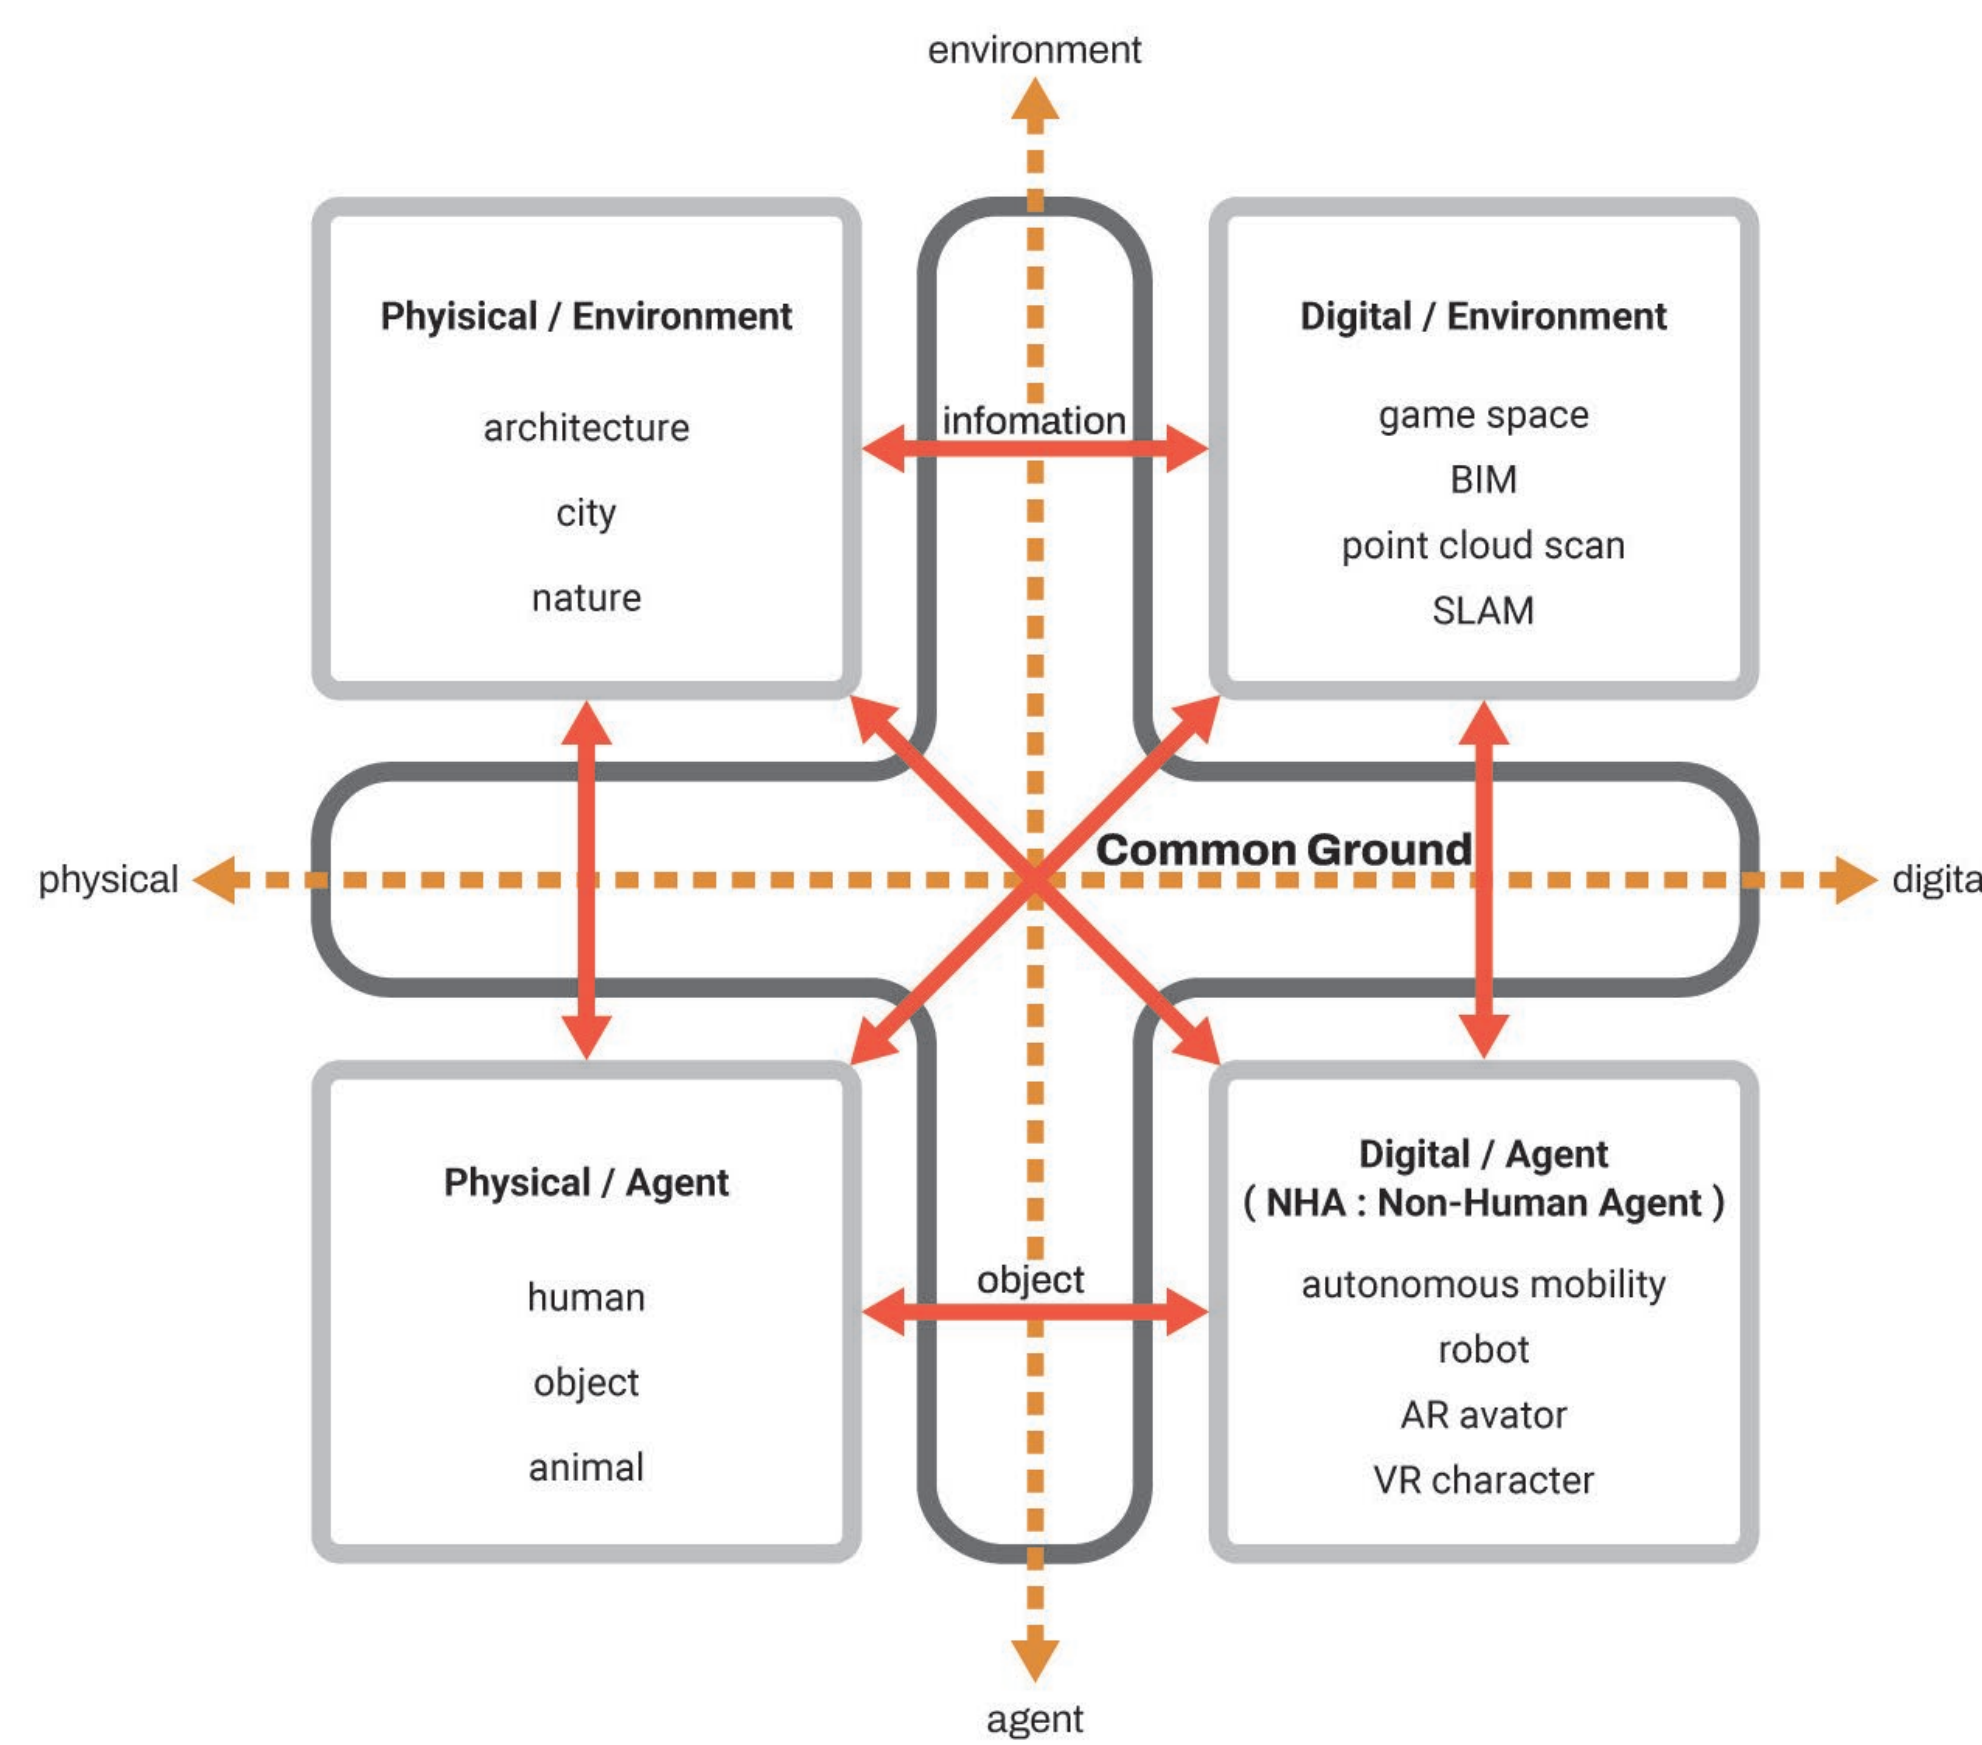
environment

Phyisical / Environment

architecture

city

nature

infomation

Digital / Environment

game space

BIM

point cloud scan

SLAM

physical

Common Ground

digita

Physical / Agent

human

object

animal

object

Digital / Agent
( NHA : Non-Human Agent )

autonomous mobility

robot

AR avator

VR character

agent